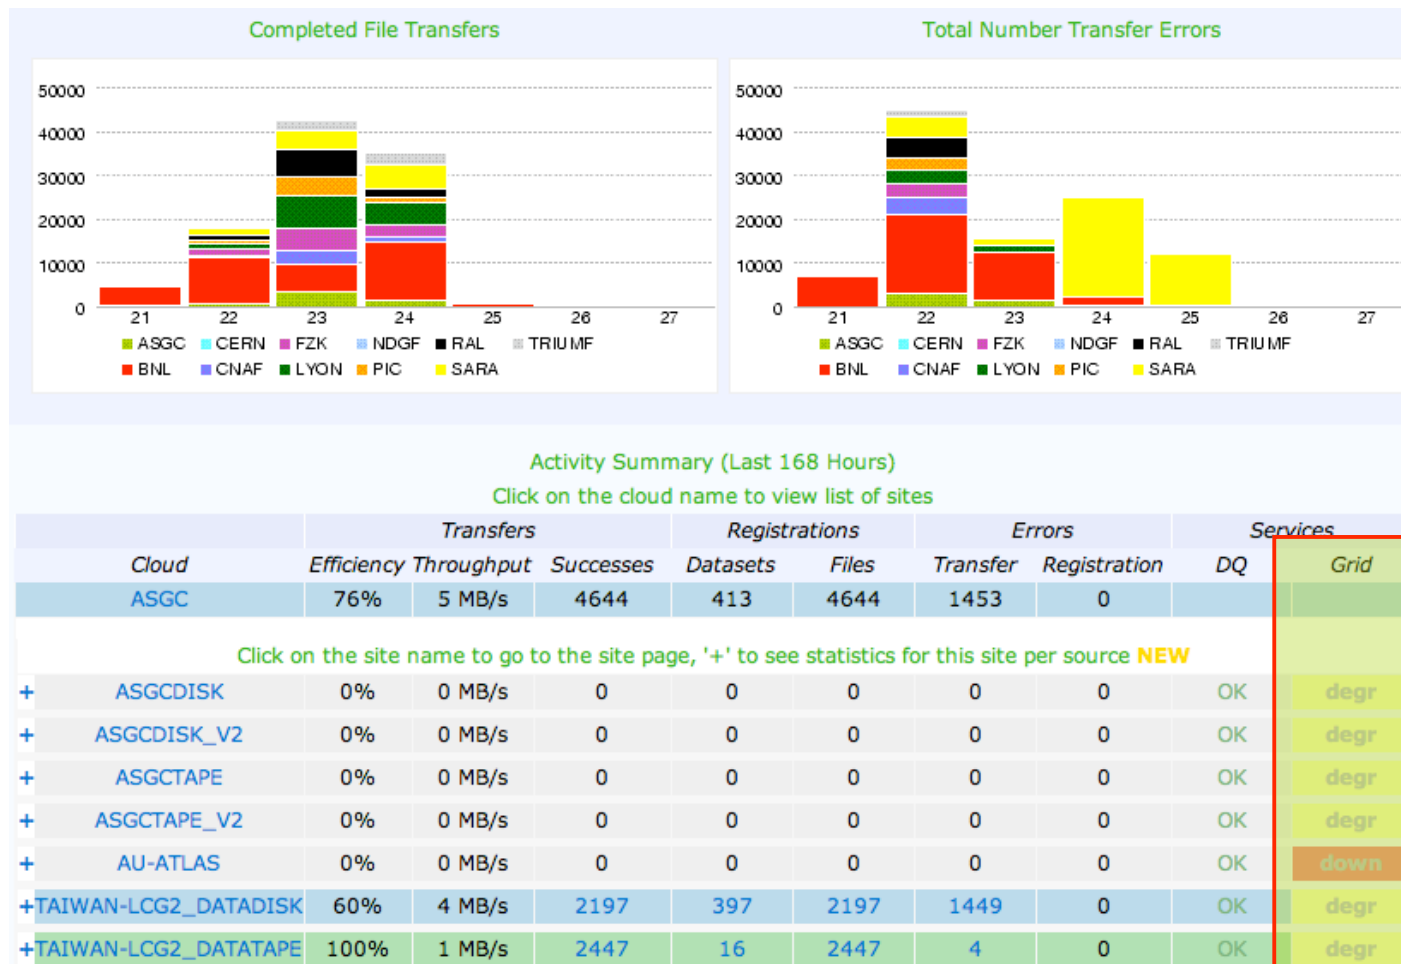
Completed File Transfers

50000
40000
30000
20000
10000
0

21 22 23 24 25 26 27

ASGC CERN FZK NDGF RAL TRIUMF
BNL CNAF LYON PIC SARA

Total Number Transfer Errors

50000
40000
30000
20000
10000
0

21 22 23 24 25 26 27

ASGC CERN FZK NDGF RAL TRIUMF
BNL CNAF LYON PIC SARA

Activity Summary (Last 168 Hours)

Click on the cloud name to view list of sites

| | Transfers | | | Registrations | | Errors | | Services | |
|---|---|---|---|---|---|---|---|---|---|
| Cloud | Efficiency | Throughput | Successes | Datasets | Files | Transfer | Registration | DQ | Grid |
| ASGC | 76% | 5 MB/s | 4644 | 413 | 4644 | 1453 | 0 | | |

Click on the site name to go to the site page, '+' to see statistics for this site per source NEW

| | | | | | | | | | |
|---|---|---|---|---|---|---|---|---|---|
| + ASGCDISK | 0% | 0 MB/s | 0 | 0 | 0 | 0 | 0 | OK | degr |
| + ASGCDISK_V2 | 0% | 0 MB/s | 0 | 0 | 0 | 0 | 0 | OK | degr |
| + ASGCTAPE | 0% | 0 MB/s | 0 | 0 | 0 | 0 | 0 | OK | degr |
| + ASGCTAPE_V2 | 0% | 0 MB/s | 0 | 0 | 0 | 0 | 0 | OK | degr |
| + AU-ATLAS | 0% | 0 MB/s | 0 | 0 | 0 | 0 | 0 | OK | down |
| + TAIWAN-LCG2_DATADISK | 60% | 4 MB/s | 2197 | 397 | 2197 | 1449 | 0 | OK | degr |
| + TAIWAN-LCG2_DATATAPE | 100% | 1 MB/s | 2447 | 16 | 2447 | 4 | 0 | OK | degr |